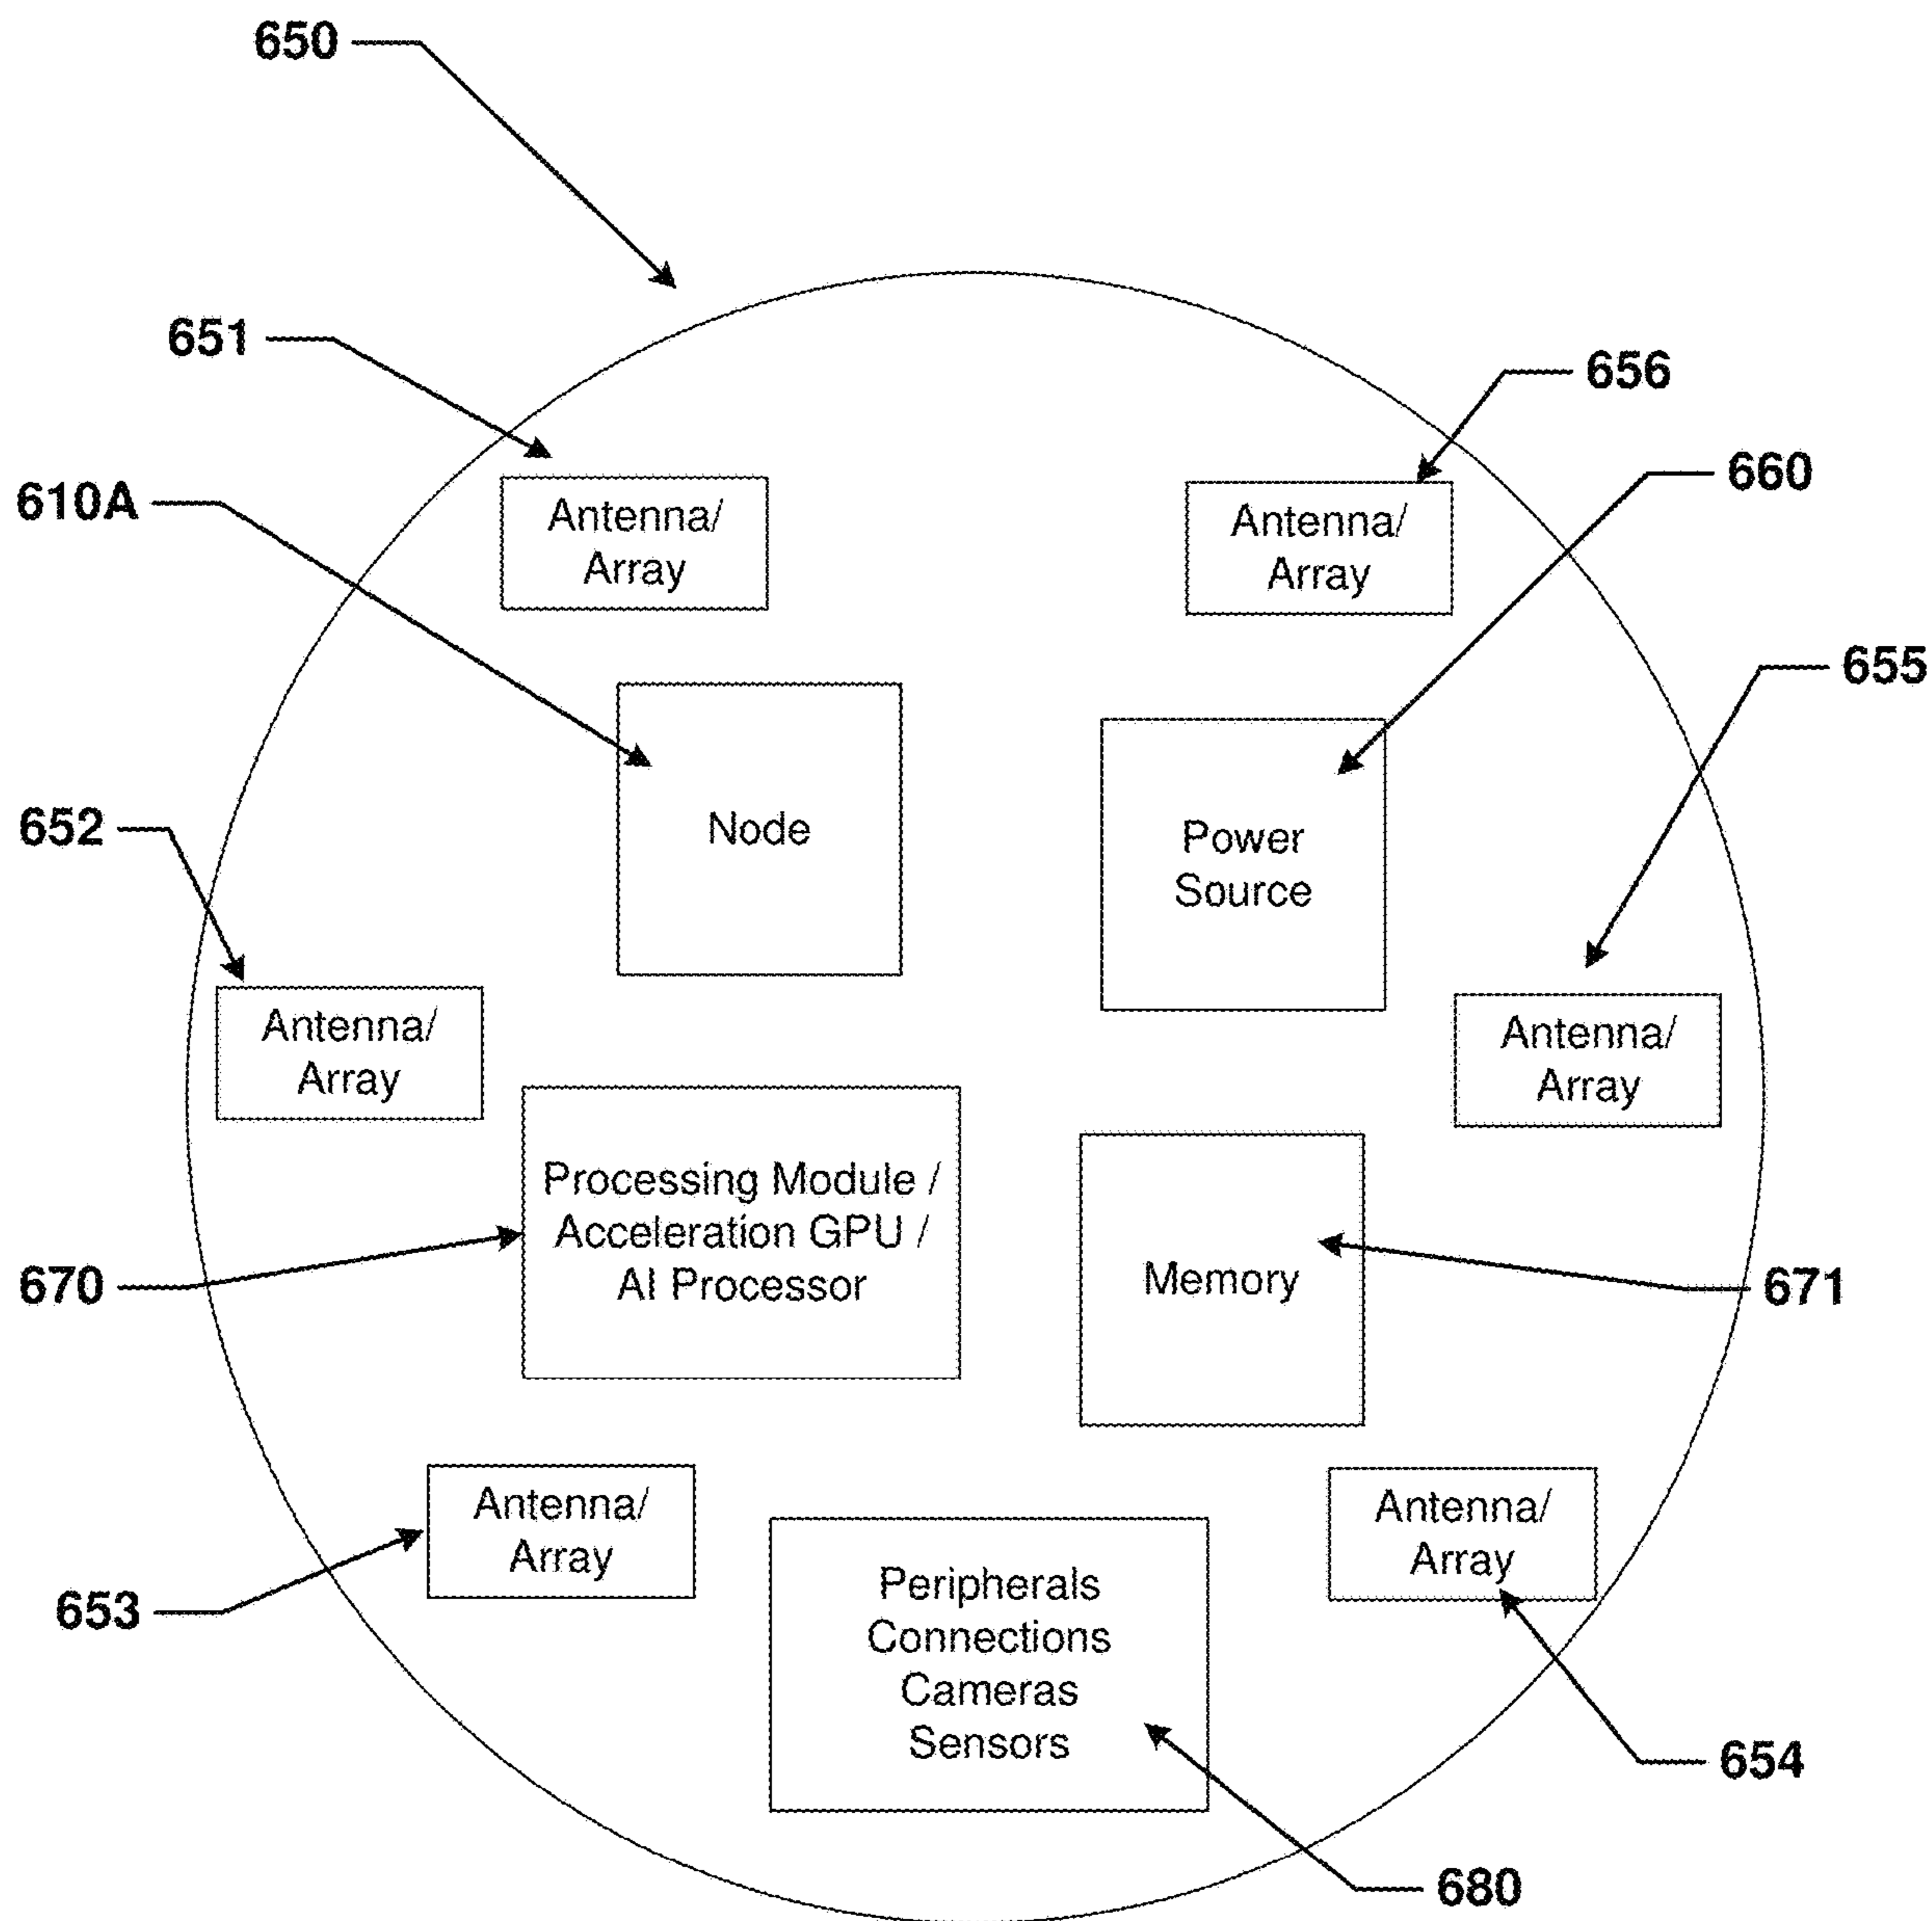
650

651

Antenna/ Array

656

Antenna/ Array

660

610A

655

Node

Power Source

652

Antenna/ Array

Antenna/ Array

Processing Module / Acceleration GPU / AI Processor

Memory

670

671

Antenna/ Array

Antenna/ Array

653

Peripherals Connections Cameras Sensors

654

680